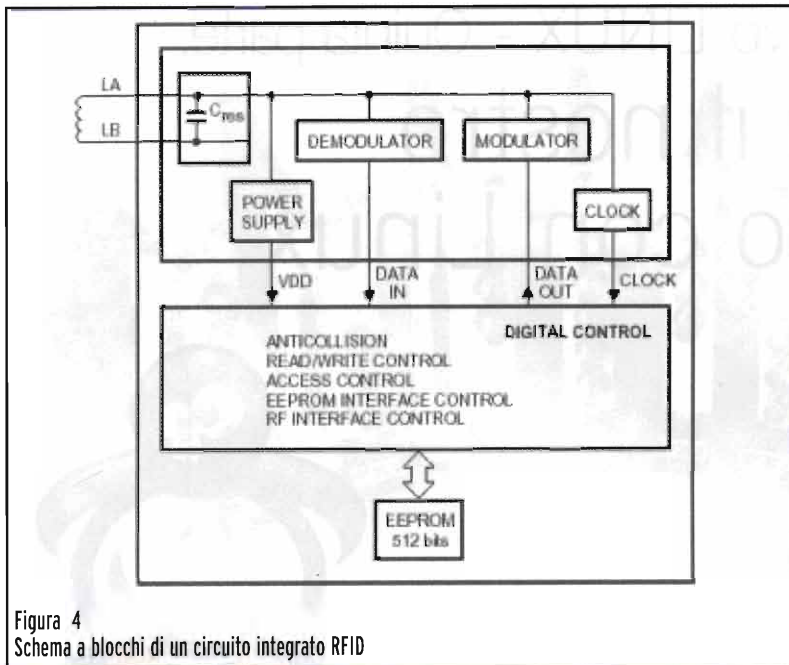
LA

LB

$C_{res}$

DEMODULATOR

MODULATOR

POWER SUPPLY

CLOCK

VDD

DATA IN

DATA OUT

CLOCK

DIGITAL CONTROL

ANTICOLLISION
READ/WRITE CONTROL
ACCESS CONTROL
EEPROM INTERFACE CONTROL
RF INTERFACE CONTROL

EEPROM
512 bits

Figura 4
Schema a blocchi di un circuito integrato RFID